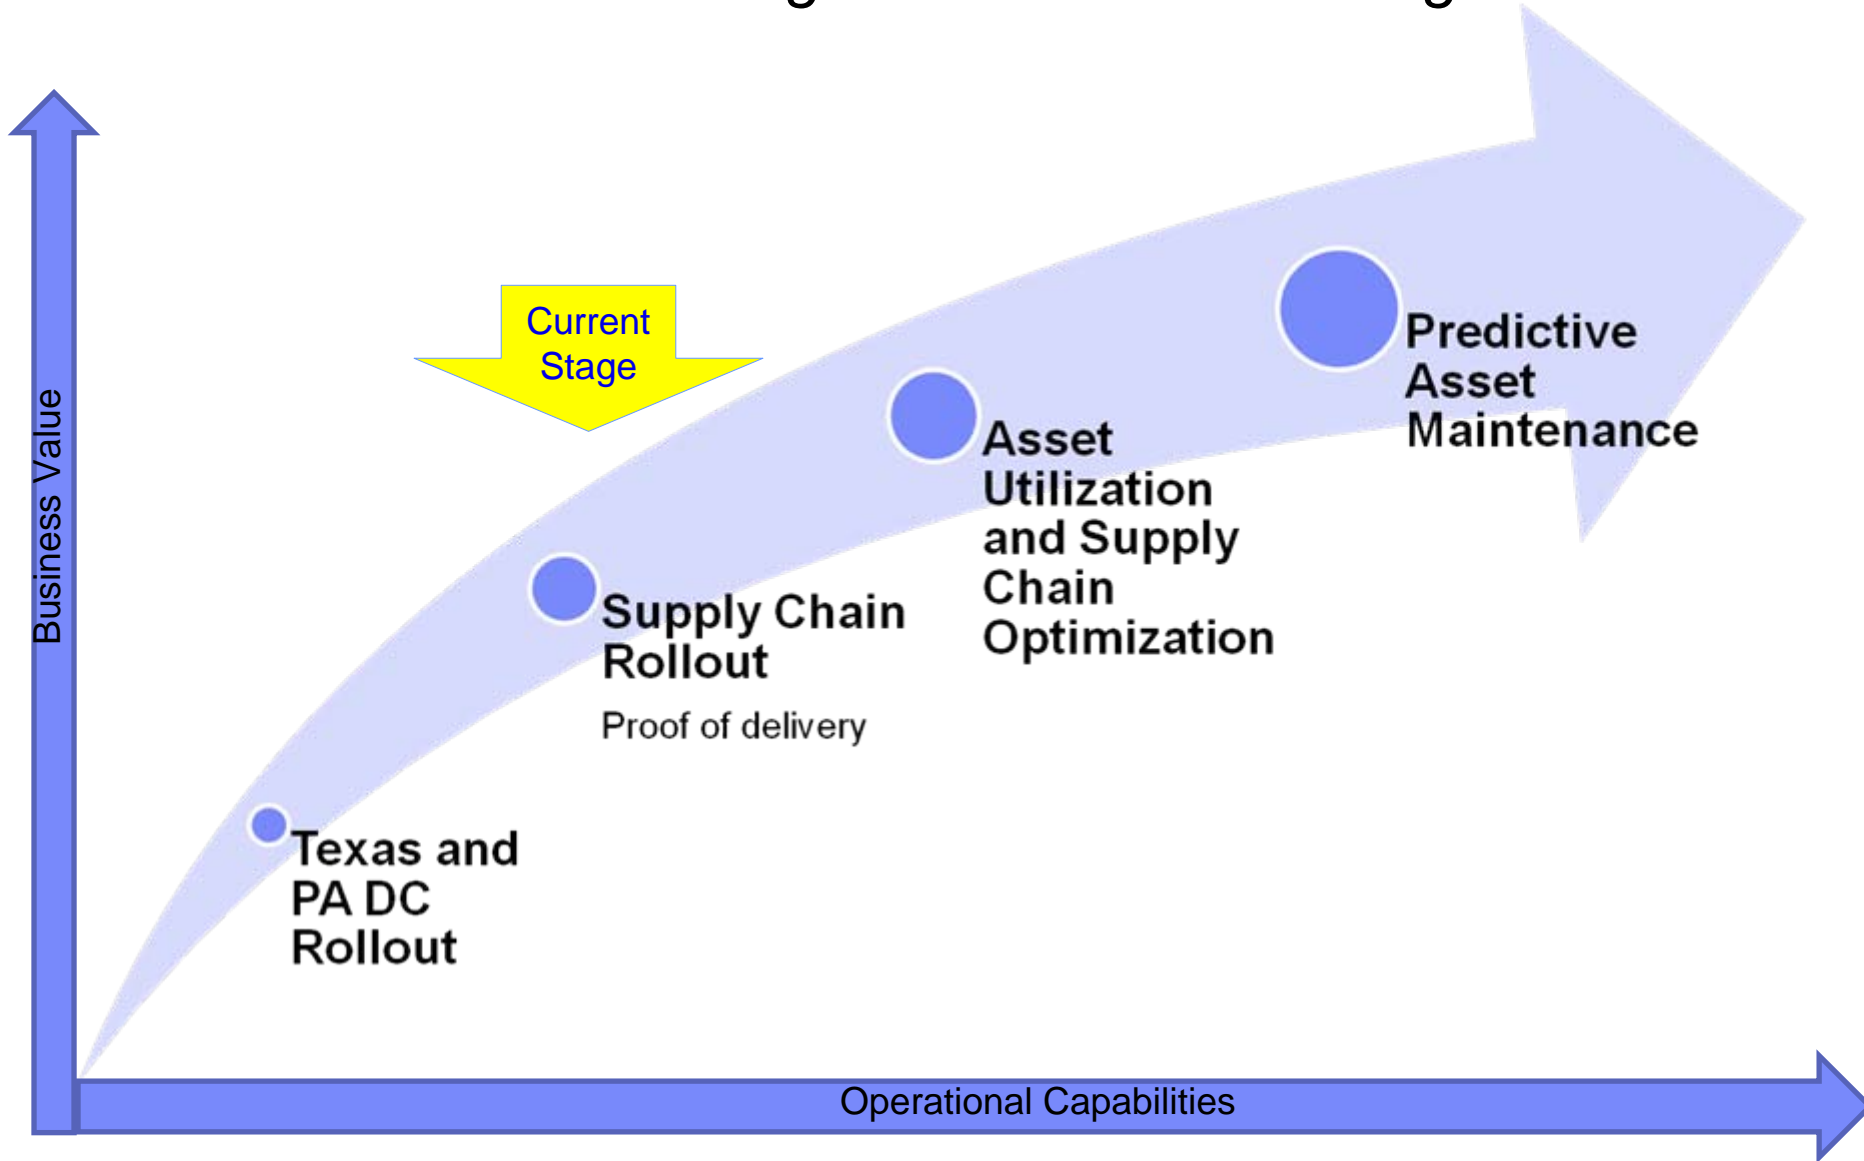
Business Value

Current Stage

Predictive Asset Maintenance

Asset Utilization and Supply Chain Optimization

Supply Chain Rollout

Proof of delivery

Texas and PA DC Rollout

Operational Capabilities